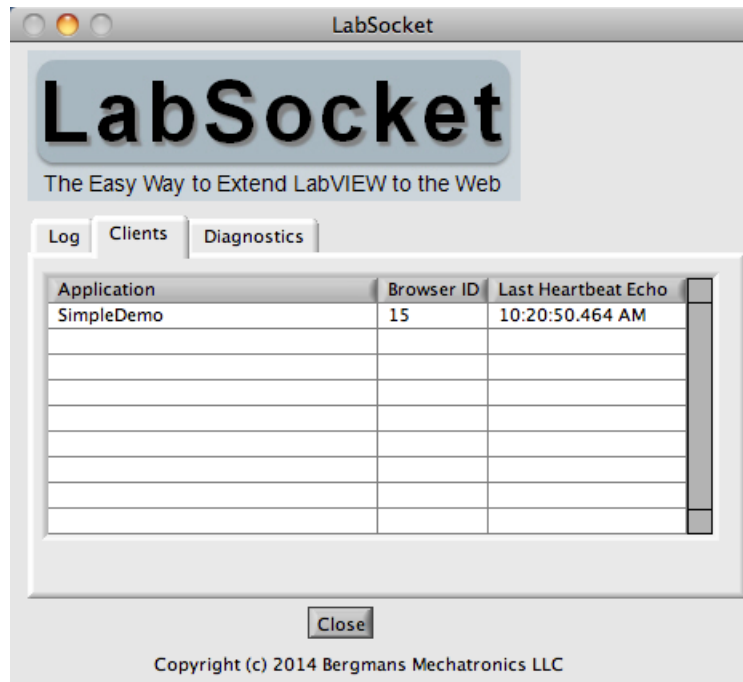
LabSocket

LabSocket

The Easy Way to Extend LabVIEW to the Web

Log | Clients | Diagnostics

| Application | Browser ID | Last Heartbeat Echo |
|---|---|---|
| SimpleDemo | 15 | 10:20:50.464 AM |
| | | |
| | | |
| | | |
| | | |
| | | |
| | | |
| | | |
| | | |

Close

Copyright (c) 2014 Bergmans Mechatronics LLC